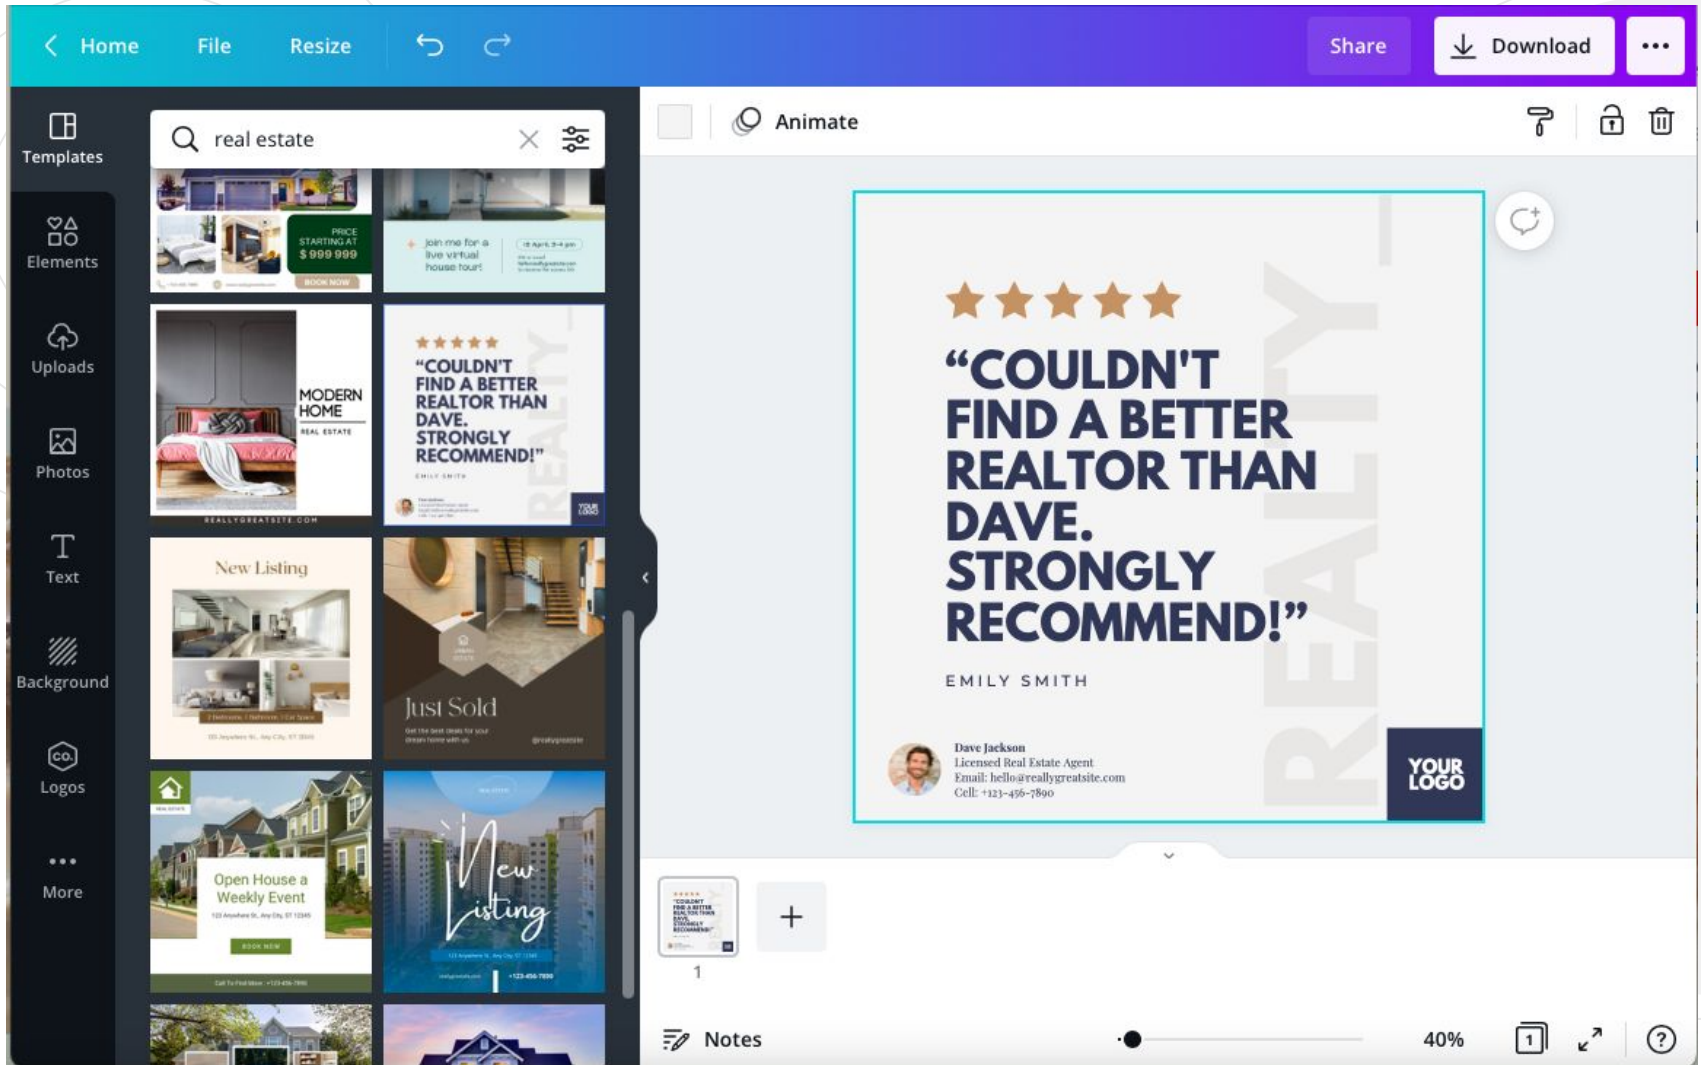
Home File Resize

Share Download •••

Templates

Elements

Uploads

Photos

Text

Background

Logos

More

real estate

PRICE STARTING AT $ 999 999

BOOK NOW

Join me for a live virtual house tour!

MODERN HOME

REAL ESTATE

REALLYGREATSITE.COM

“COULDN'T FIND A BETTER REALTOR THAN DAVE. STRONGLY RECOMMEND!”

EMILY SMITH

New Listing

Just Sold

Open House a Weekly Event

BOOK NOW

New Listing

Animate

“COULDN'T FIND A BETTER REALTOR THAN DAVE. STRONGLY RECOMMEND!”

EMILY SMITH

REALTY

Dave Jackson
Licensed Real Estate Agent
Email: hello@reallygreatsite.com
Cell: +123-456-7890

YOUR LOGO

1

+

Notes

40%

1

?